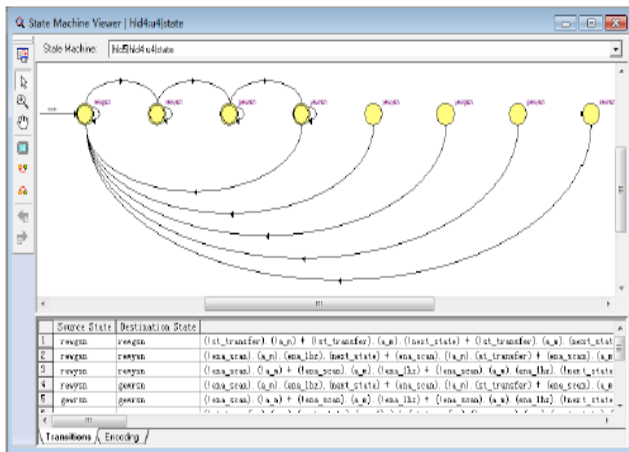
State Machine Viewer | hd4:u4|state

State Machine: hd4:u4|state

reset

|  | Source State | Destination State |  |
|---|---|---|---|
| 1 | rewgsn | rewgsn | (!st_transfer).(!a_n) + (!st_transfer).(a_n).(!next_state) + (!st_transfer).(a_n).(next_stat |
| 2 | rewgsn | rewysn | (!sna_scan).(a_n).(sna_lhz).(next_state) + (sna_scan).(!a_n).(st_transfer) + (sna_scan).(a_n |
| 3 | rewysn | rewysn | (!sna_scan).(!a_n) + (!sna_scan).(a_n).(!sna_lhz) + (!sna_scan).(a_n).(sna_lhz).(!next_stat |
| 4 | rewysn | gewrsn | (!sna_scan).(a_n).(sna_lhz).(next_state) + (sna_scan).(!a_n).(st_transfer) + (sna_scan).(a_n |
| 5 | gewrsn | gewrsn | (!sna_scan).(!a_n) + (!sna_scan).(a_n).(!sna_lhz) + (!sna_scan).(a_n).(sna_lhz).(!next_state |

Transitions | Encoding